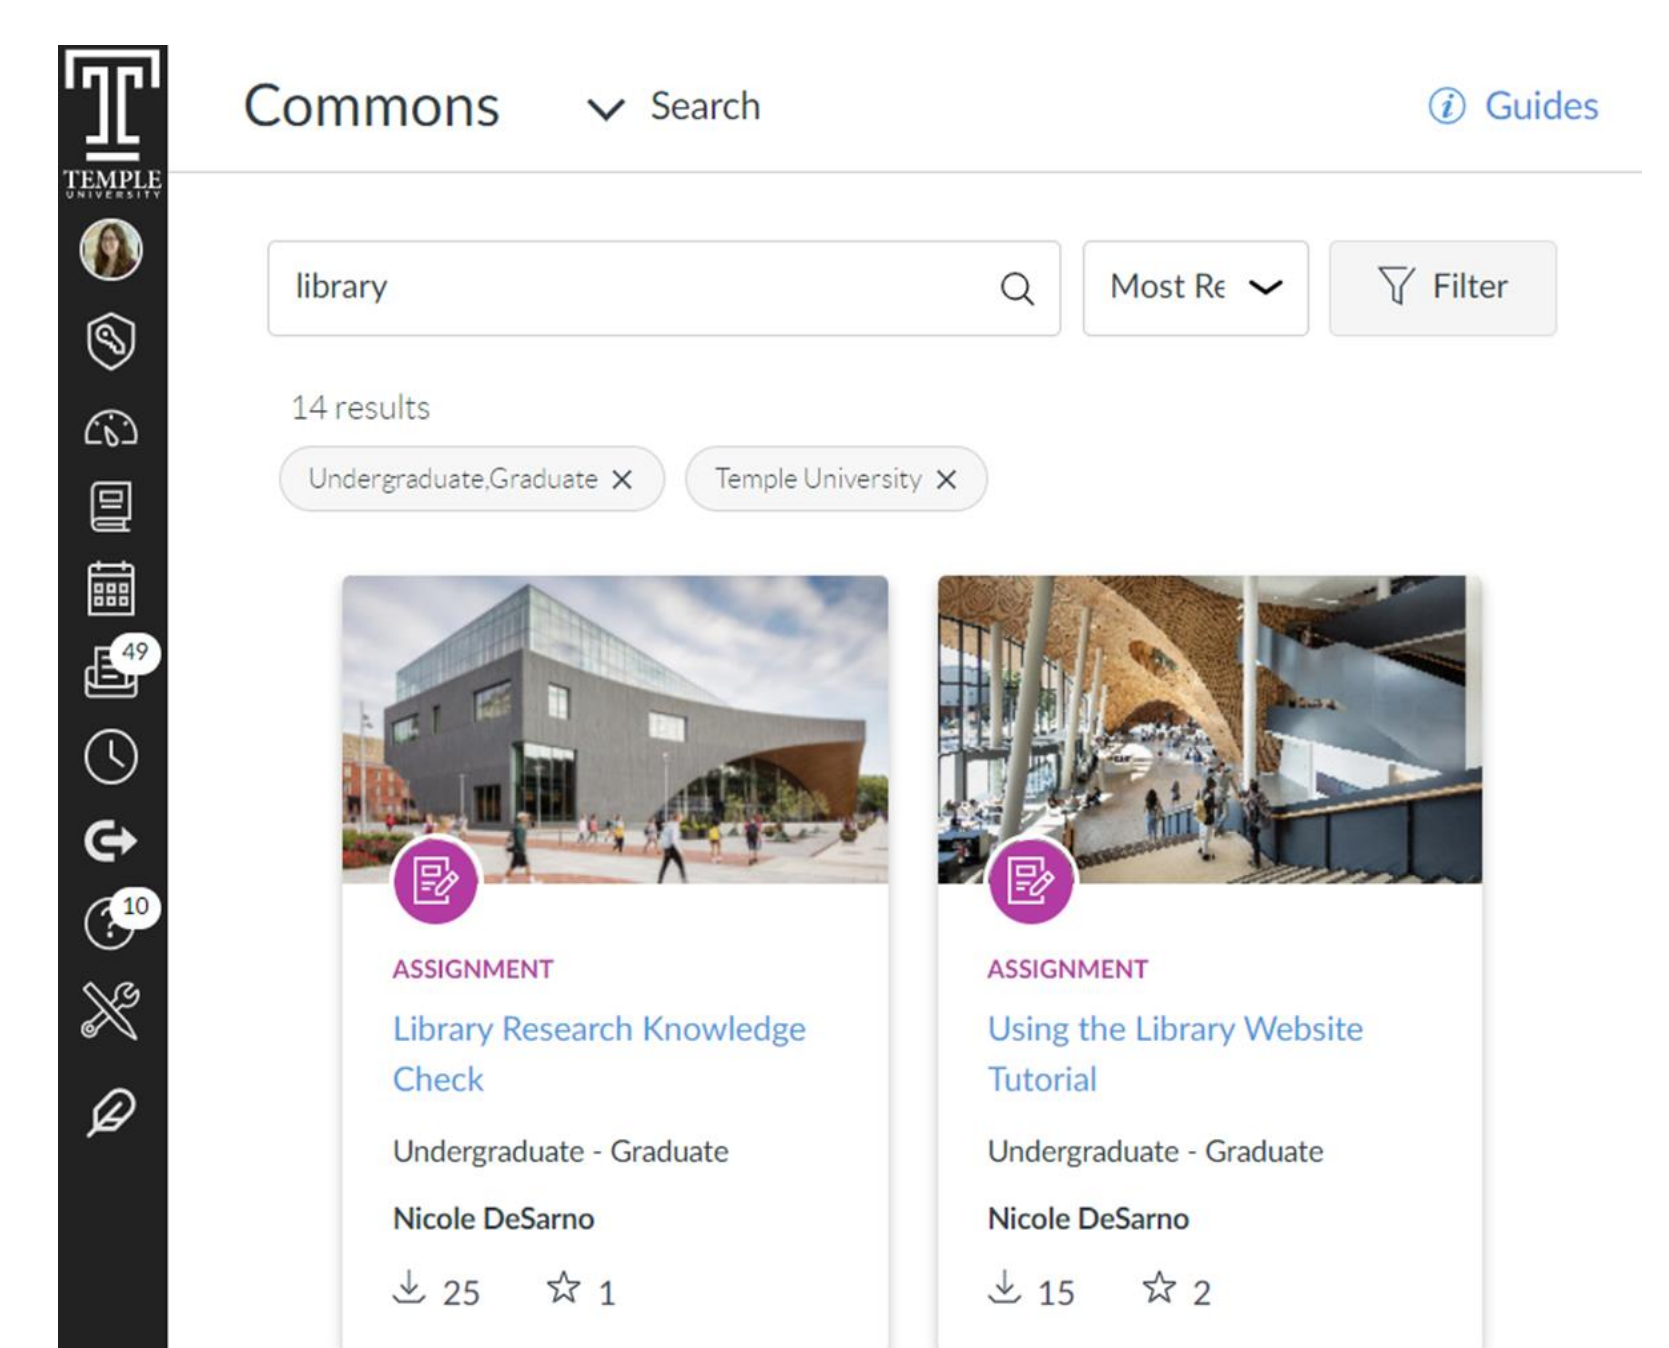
TEMPLE UNIVERSITY

49

10

Commons Search

Guides

library

Most Re

Filter

14 results

Undergraduate,Graduate ×

Temple University ×

ASSIGNMENT

Library Research Knowledge Check

Undergraduate - Graduate

Nicole DeSarno

25 1

ASSIGNMENT

Using the Library Website Tutorial

Undergraduate - Graduate

Nicole DeSarno

15 2